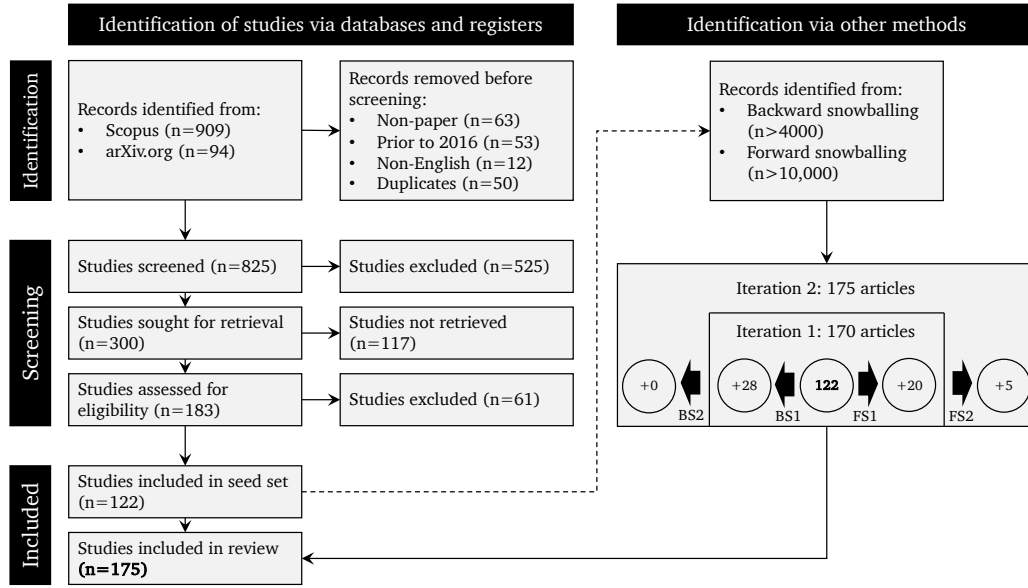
Identification of studies via databases and registers

Identification via other methods

Identification

Records identified from:
• Scopus (n=909)
• arXiv.org (n=94)

Records removed before screening:
• Non-paper (n=63)
• Prior to 2016 (n=53)
• Non-English (n=12)
• Duplicates (n=50)

Records identified from:
• Backward snowballing (n>4000)
• Forward snowballing (n>10,000)

Screening

Studies screened (n=825)

Studies excluded (n=525)

Studies sought for retrieval (n=300)

Studies not retrieved (n=117)

Studies assessed for eligibility (n=183)

Studies excluded (n=61)

Iteration 2: 175 articles

Iteration 1: 170 articles

+0

BS2

+28

BS1

**122**

FS1

+20

FS2

+5

Included

Studies included in seed set (n=122)

Studies included in review **(n=175)**